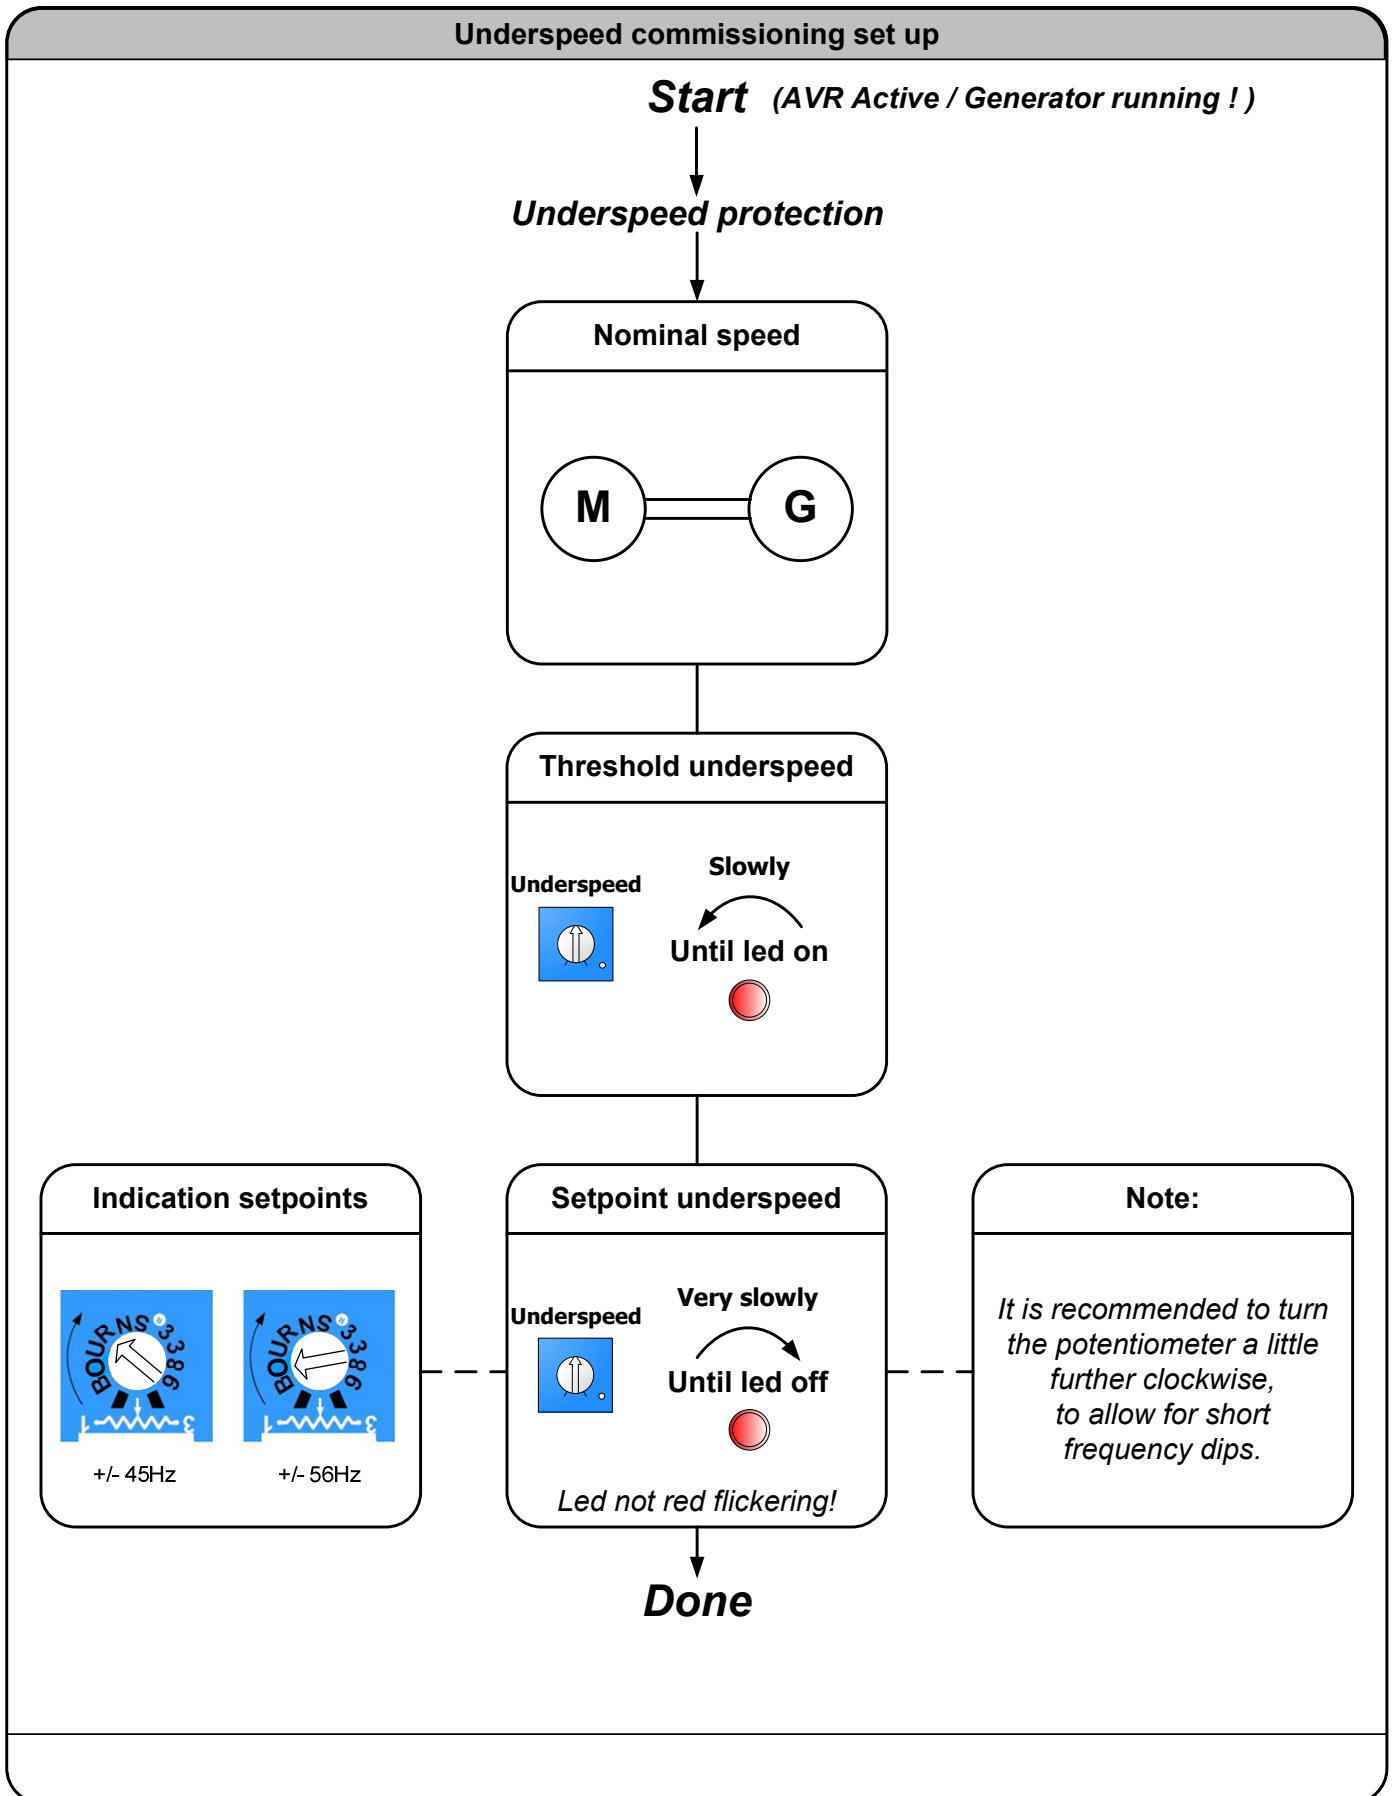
Underspeed commissioning set up

Start (AVR Active / Generator running ! )

Underspeed protection

Nominal speed

M

G

Threshold underspeed

Underspeed

Slowly

Until led on

Indication setpoints

BOURNS 3386

BOURNS 3386

+/- 45Hz

+/- 56Hz

Setpoint underspeed

Underspeed

Very slowly

Until led off

Led not red flickering!

Note:

It is recommended to turn the potentiometer a little further clockwise, to allow for short frequency dips.

Done